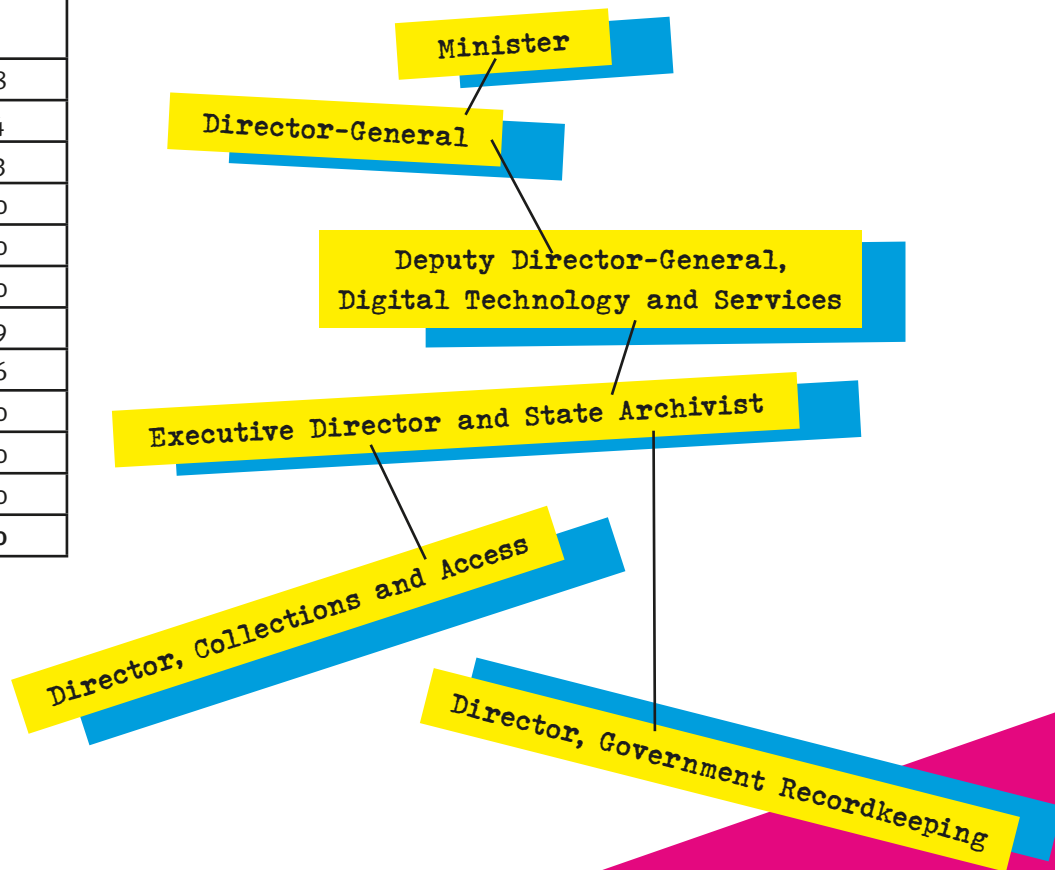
3
4
3
0
0
0
9
6
0
0
0
0

Minister

Director-General

Deputy Director-General, Digital Technology and Services

Executive Director and State Archivist

Director, Collections and Access

Director, Government Recordkeeping